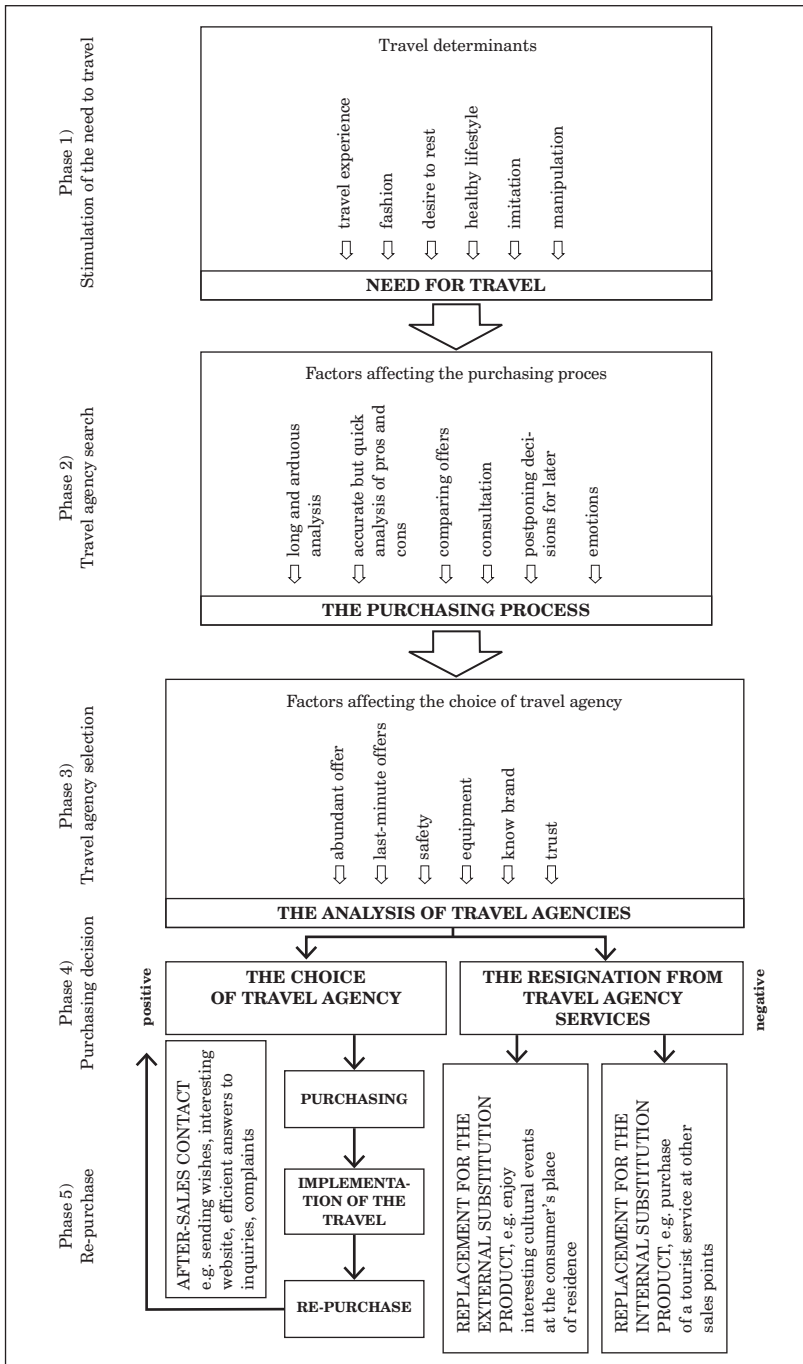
Phase 1)
Stimulation of the need to travel

Travel determinants

travel experience
fashion
desire to rest
healthy lifestyle
imitation
manipulation

NEED FOR TRAVEL

Phase 2)
Travel agency search

Factors affecting the purchasing proces

long and arduous analysis
accurate but quick analysis of pros and cons
comparing offers
consultation
postponing decisions for later
emotions

THE PURCHASING PROCESS

Phase 3)
Travel agency selection

Factors affecting the choice of travel agency

abundant offer
last-minute offers
safety
equipment
know brand
trust

THE ANALYSIS OF TRAVEL AGENCIES

Phase 4)
Purchasing decision

positive

THE CHOICE OF TRAVEL AGENCY

THE RESIGNATION FROM TRAVEL AGENCY SERVICES

negative

Phase 5)
Re-purchase

AFTER-SALES CONTACT e.g. sending wishes, interesting website, efficient answers to inquiries, complaints

PURCHASING

IMPLEMENTATION OF THE TRAVEL

RE-PURCHASE

REPLACEMENT FOR THE EXTERNAL SUBSTITUTION PRODUCT, e.g. enjoy interesting cultural events at the consumer's place of residence

REPLACEMENT FOR THE INTERNAL SUBSTITUTION PRODUCT, e.g. purchase of a tourist service at other sales points